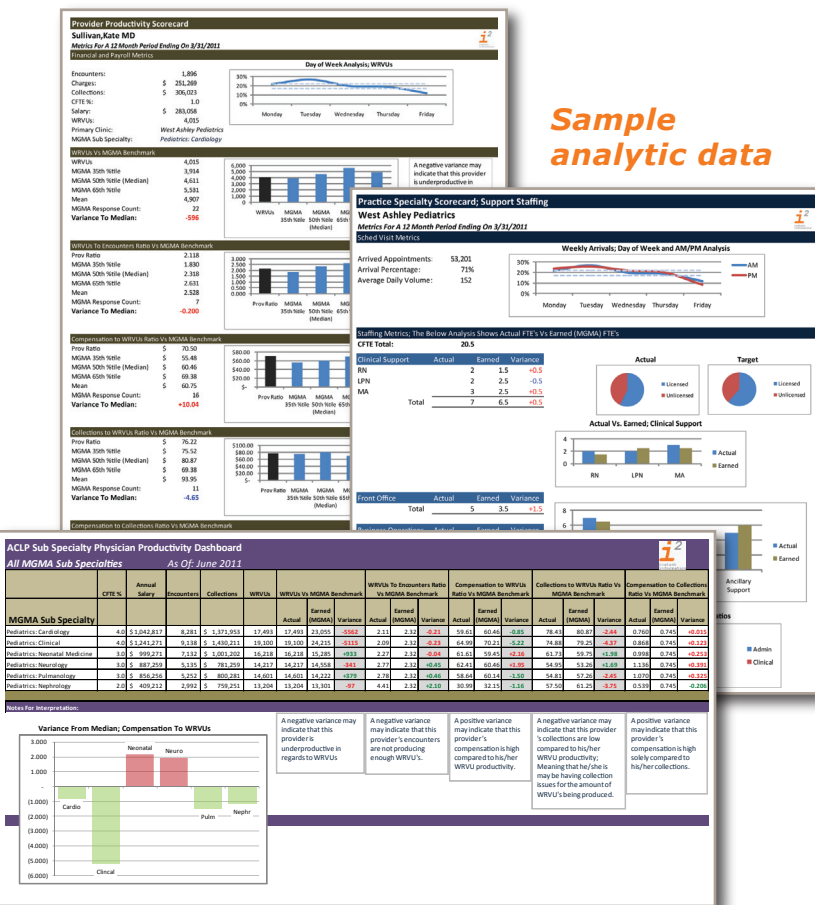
Provider Productivity Scorecard
Sullivan,Kate MD
Metrics For A 12 Month Period Ending On 3/31/2011
Financial and Payroll Metrics

Encounters: 1,896
Charges: $ 251,269
Collections: $ 306,023
CFTE %: 1.0
Salary: $ 283,058
WRVUs: 4,015
Primary Clinic: West Ashley Pediatrics
MGMA Sub Specialty: Pediatrics: Cardiology

Day of Week Analysis; WRVUs
30%
20%
10%
0%
Monday Tuesday Wednesday Thursday Friday

WRVUs Vs MGMA Benchmark
WRVUs 4,015
MGMA 35th %tile 3,914
MGMA 50th %tile (Median) 4,611
MGMA 65th %tile 5,581
Mean 4,907
MGMA Response Count: 22
Variance To Median: -596

6,000
5,000
4,000
3,000
2,000
1,000
0
WRVUs MGMA 35th %tile MGMA 50th %tile (Median) MGMA

A negative variance may indicate that this provider is underproductive in

WRVUs To Encounters Ratio Vs MGMA Benchmark
Prov Ratio 2.118
MGMA 35th %tile 1.830
MGMA 50th %tile (Median) 2.318
MGMA 65th %tile 2.631
Mean 2.528
MGMA Response Count: 7
Variance To Median: -0.200

3.000
2.500
2.000
1.500
1.000
0.500
0.000
Prov Ratio MGMA 35th %tile MGMA 50th %tile (Median) MGMA

Compensation to WRVUs Ratio Vs MGMA Benchmark
Prov Ratio $ 70.50
MGMA 35th %tile $ 55.48
MGMA 50th %tile (Median) $ 60.46
MGMA 65th %tile $ 69.38
Mean $ 60.75
MGMA Response Count: 16
Variance To Median: +10.04

$80.00
$60.00
$40.00
$20.00
$-
Prov Ratio MGMA 35th %tile MGMA 50th %tile (Median) MG

Collections to WRVUs Ratio Vs MGMA Benchmark
Prov Ratio $ 76.22
MGMA 35th %tile $ 75.52
MGMA 50th %tile (Median) $ 80.87
MGMA 65th %tile $ 69.38
Mean $ 93.95
MGMA Response Count: 11
Variance To Median: -4.65

$100.00
$80.00
$60.00
$40.00
$20.00
$-
Prov Ratio MGMA MGMA (Median)

Compensation to Collections Ratio Vs MGMA Benchmark

Sample analytic data

Practice Specialty Scorecard; Support Staffing
West Ashley Pediatrics
Metrics For A 12 Month Period Ending On 3/31/2011
Sched Visit Metrics

Arrived Appointments: 53,201
Arrival Percentage: 71%
Average Daily Volume: 152

Weekly Arrivals; Day of Week and AM/PM Analysis
30%
20%
10%
0%
-10%
Monday Tuesday Wednesday Thursday Friday
AM
PM

Staffing Metrics; The Below Analysis Shows Actual FTE's Vs Earned (MGMA) FTE's
CFTE Total: 20.5

| Clinical Support | Actual | Earned | Variance |
|---|---|---|---|
| RN | 2 | 1.5 | +0.5 |
| LPN | 2 | 2.5 | -0.5 |
| MA | 3 | 2.5 | +0.5 |
| Total | 7 | 6.5 | +0.5 |

Actual
Target
Licensed
Unlicensed

Actual Vs. Earned; Clinical Support
4
2
0
RN LPN MA
Actual
Earned

| Front Office | Actual | Earned | Variance |
|---|---|---|---|
| Total | 5 | 3.5 | +1.5 |

8
6
Actual
Earned
Ancillary Support
Admin
Clinical

ACLP Sub Specialty Physician Productivity Dashboard
All MGMA Sub Specialties As Of: June 2011

| MGMA Sub Specialty | CFTE % | Annual Salary | Encounters | Collections | WRVUs | WRVUs Vs MGMA Benchmark Actual | Earned (MGMA) | Variance | WRVUs To Encounters Ratio Vs MGMA Benchmark Actual | Earned (MGMA) | Variance | Compensation to WRVUs Ratio Vs MGMA Benchmark Actual | Earned (MGMA) | Variance | Collections to WRVUs Ratio Vs MGMA Benchmark Actual | Earned (MGMA) | Variance | Compensation to Collections Ratio Vs MGMA Benchmark Actual | Earned (MGMA) | Variance |
|---|---|---|---|---|---|---|---|---|---|---|---|---|---|---|---|---|---|---|---|---|
| Pediatrics: Cardiology | 4.0 | $1,042,817 | 8,281 | $ 1,371,953 | 17,493 | 17,493 | 23,055 | -5562 | 2.11 | 2.32 | -0.21 | 59.61 | 60.46 | -0.85 | 78.43 | 80.87 | -2.44 | 0.760 | 0.745 | +0.015 |
| Pediatrics: Clinical | 4.0 | $1,241,271 | 9,138 | $ 1,430,211 | 19,100 | 19,100 | 24,215 | -5115 | 2.09 | 2.32 | -0.23 | 64.99 | 70.21 | -5.22 | 74.88 | 79.25 | -4.37 | 0.868 | 0.745 | +0.123 |
| Pediatrics: Neonatal Medicine | 3.0 | $ 999,271 | 7,132 | $ 1,001,202 | 16,218 | 16,218 | 15,285 | +933 | 2.27 | 2.32 | -0.04 | 61.61 | 59.45 | +2.16 | 61.73 | 59.75 | +1.98 | 0.998 | 0.745 | +0.253 |
| Pediatrics: Neurology | 3.0 | $ 887,259 | 5,135 | $ 781,259 | 14,217 | 14,217 | 14,558 | -341 | 2.77 | 2.32 | +0.45 | 62.41 | 60.46 | +1.95 | 54.95 | 53.26 | +1.69 | 1.136 | 0.745 | +0.391 |
| Pediatrics: Pulmonology | 3.0 | $ 856,256 | 5,252 | $ 800,281 | 14,601 | 14,601 | 14,222 | +379 | 2.78 | 2.32 | +0.46 | 58.64 | 60.14 | -1.50 | 54.81 | 57.26 | -2.45 | 1.070 | 0.745 | +0.325 |
| Pediatrics: Nephrology | 2.0 | $ 409,212 | 2,992 | $ 759,251 | 13,204 | 13,204 | 13,301 | -97 | 4.41 | 2.32 | +2.10 | 30.99 | 32.15 | -1.16 | 57.50 | 61.25 | -3.75 | 0.539 | 0.745 | -0.206 |

Notes For Interpretation:

Variance From Median; Compensation To WRVUs
3.000
2.000
1.000
-
(1.000)
(2.000)
(3.000)
(4.000)
(5.000)
(6.000)
Cardio
Clinical
Neonatal
Neuro
Pulm
Nephr

A negative variance may indicate that this provider is underproductive in regards to WRVUs

A negative variance may indicate that this provider's encounters are not producing enough WRVU's.

A positive variance may indicate that this provider's compensation is high compared to his/her WRVU productivity.

A negative variance may indicate that this provider's collections are low compared to his/her WRVU productivity; Meaning that he/she is may be having collection issues for the amount of WRVU's being produced.

A positive variance may indicate that this provider's compensation is high solely compared to his/her collections.